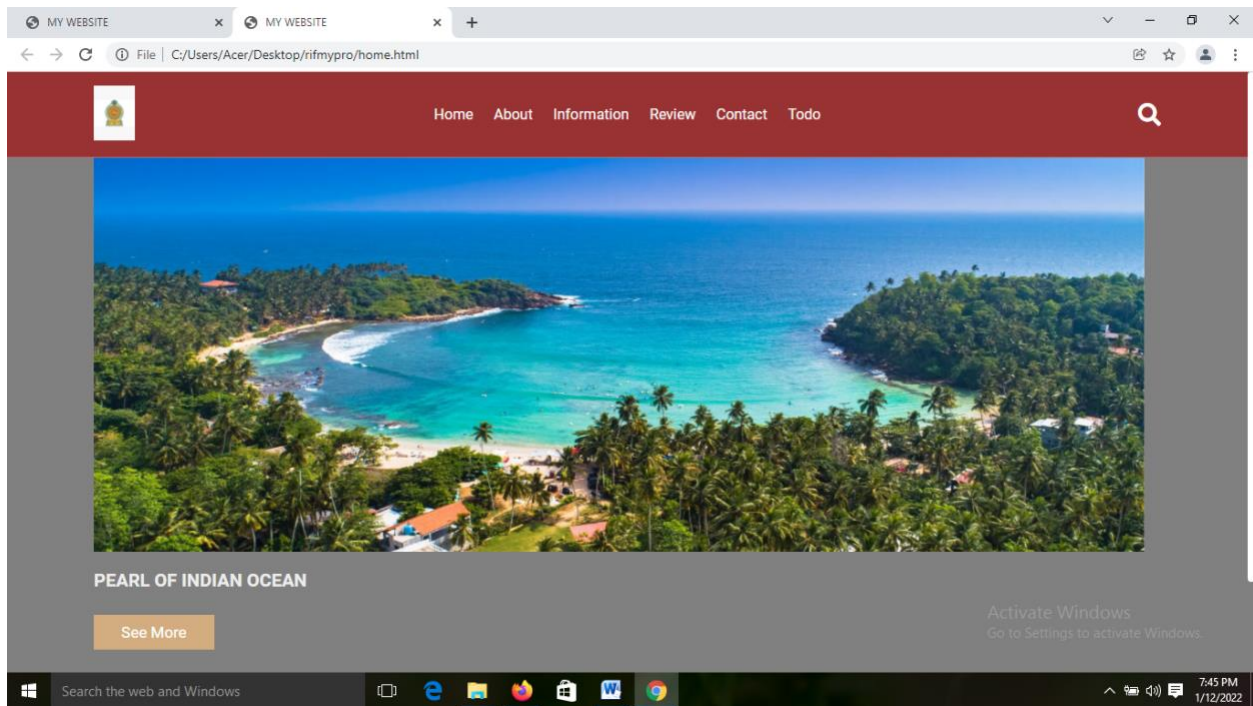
MY WEBSITE ×
MY WEBSITE ×
+

File | C:/Users/Acer/Desktop/rifmypro/home.html

Home About Information Review Contact Todo

PEARL OF INDIAN OCEAN

See More

Activate Windows
Go to Settings to activate Windows.

Search the web and Windows

7:45 PM
1/12/2022